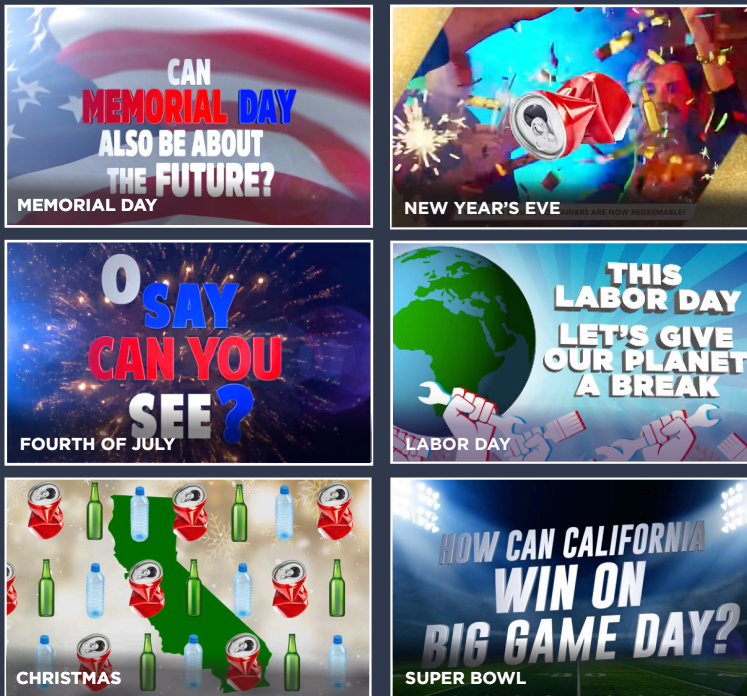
CAN MEMORIAL DAY ALSO BE ABOUT THE FUTURE?

MEMORIAL DAY

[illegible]AINERS ARE NOW REDEEMABLE!

NEW YEAR'S EVE

O SAY CAN YOU SEE?

FOURTH OF JULY

THIS LABOR DAY LET'S GIVE OUR PLANET A BREAK

LABOR DAY

CHRISTMAS

HOW CAN CALIFORNIA WIN ON BIG GAME DAY?

SUPER BOWL